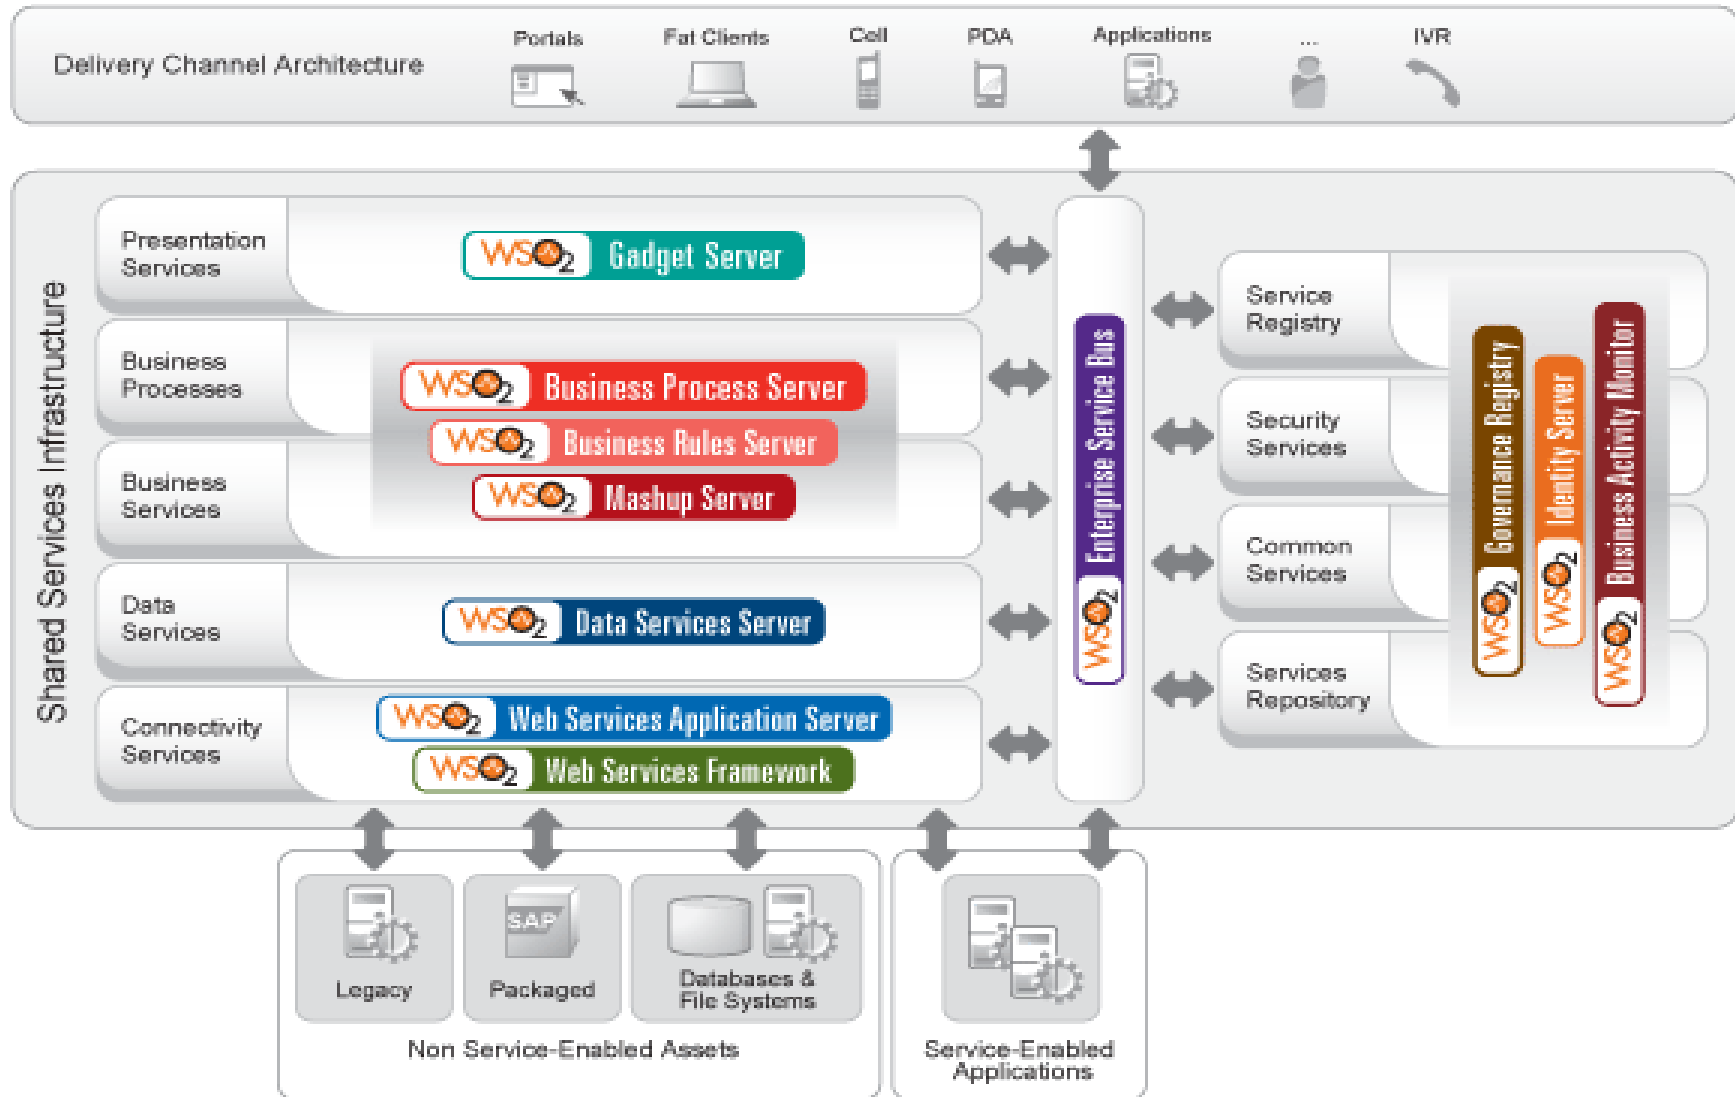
Delivery Channel Architecture

Portals

Fat Clients

Cell

PDA

Applications

...

IVR

Shared Services Infrastructure

Presentation Services

WSO2 Gadget Server

Business Processes

WSO2 Business Process Server

WSO2 Business Rules Server

Business Services

WSO2 Mashup Server

Data Services

WSO2 Data Services Server

Connectivity Services

WSO2 Web Services Application Server

WSO2 Web Services Framework

WSO2 Enterprise Service Bus

Service Registry

Security Services

Common Services

Services Repository

WSO2 Governance Registry

WSO2 Identity Server

WSO2 Business Activity Monitor

SAP

Legacy

Packaged

Databases & File Systems

Non Service-Enabled Assets

Service-Enabled Applications